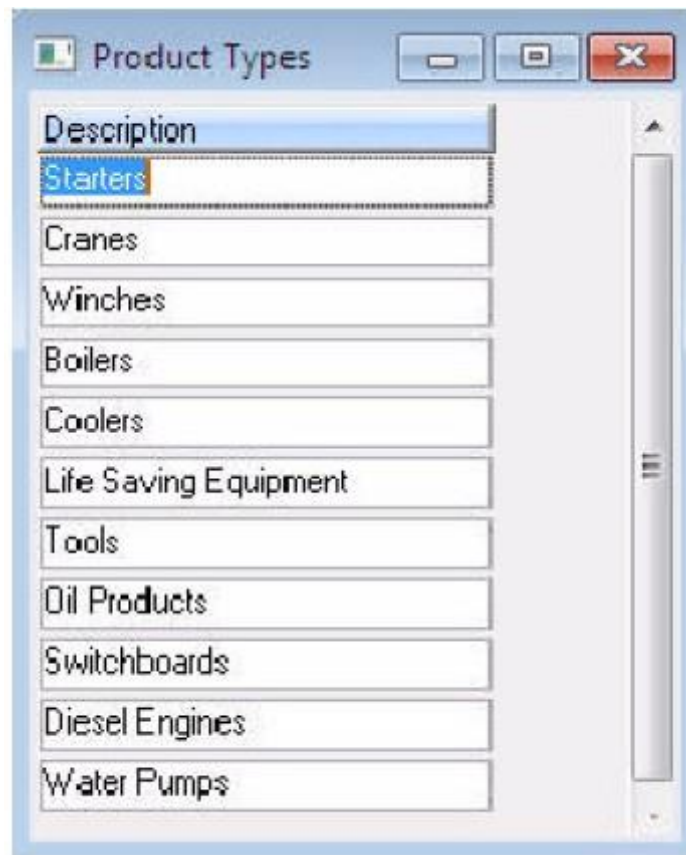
Product Types

| Description |
|---|
| Starters |
| Cranes |
| Winches |
| Boilers |
| Coolers |
| Life Saving Equipment |
| Tools |
| Oil Products |
| Switchboards |
| Diesel Engines |
| Water Pumps |